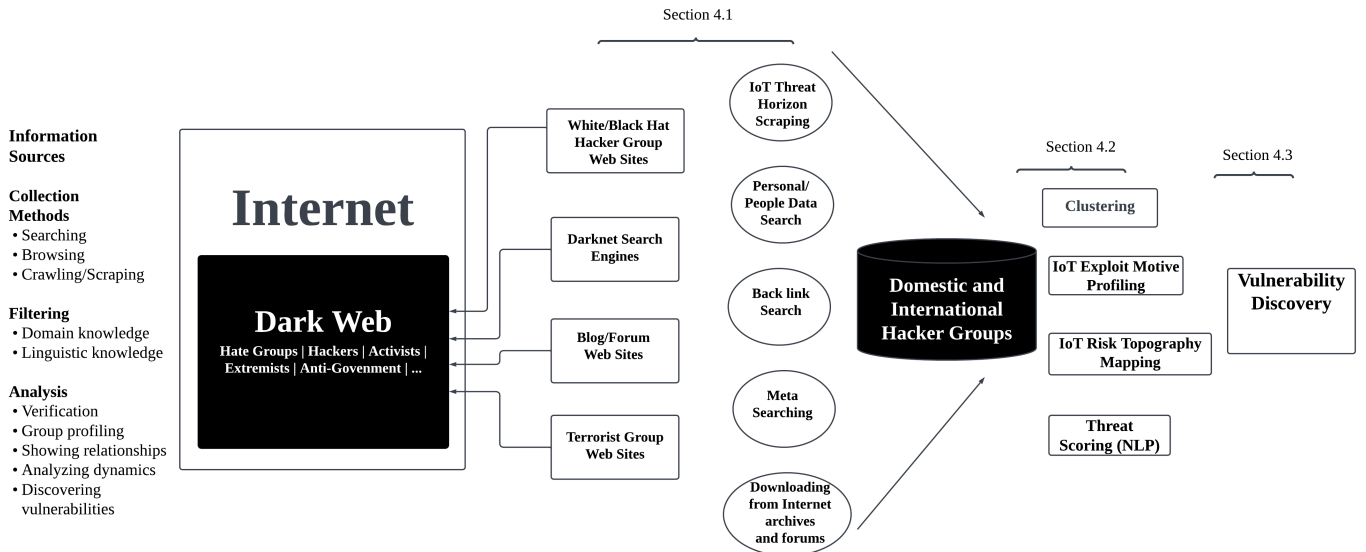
Section 4.1

Information Sources

Collection Methods
• Searching
• Browsing
• Crawling/Scraping

Filtering
• Domain knowledge
• Linguistic knowledge

Analysis
• Verification
• Group profiling
• Showing relationships
• Analyzing dynamics
• Discovering vulnerabilities

Internet

Dark Web
Hate Groups | Hackers | Activists | Extremists | Anti-Govenment | ...

White/Black Hat Hacker Group Web Sites

Darknet Search Engines

Blog/Forum Web Sites

Terrorist Group Web Sites

IoT Threat Horizon Scraping

Personal/ People Data Search

Back link Search

Meta Searching

Downloading from Internet archives and forums

Domestic and International Hacker Groups

Section 4.2

Clustering

IoT Exploit Motive Profiling

IoT Risk Topography Mapping

Threat Scoring (NLP)

Section 4.3

Vulnerability Discovery